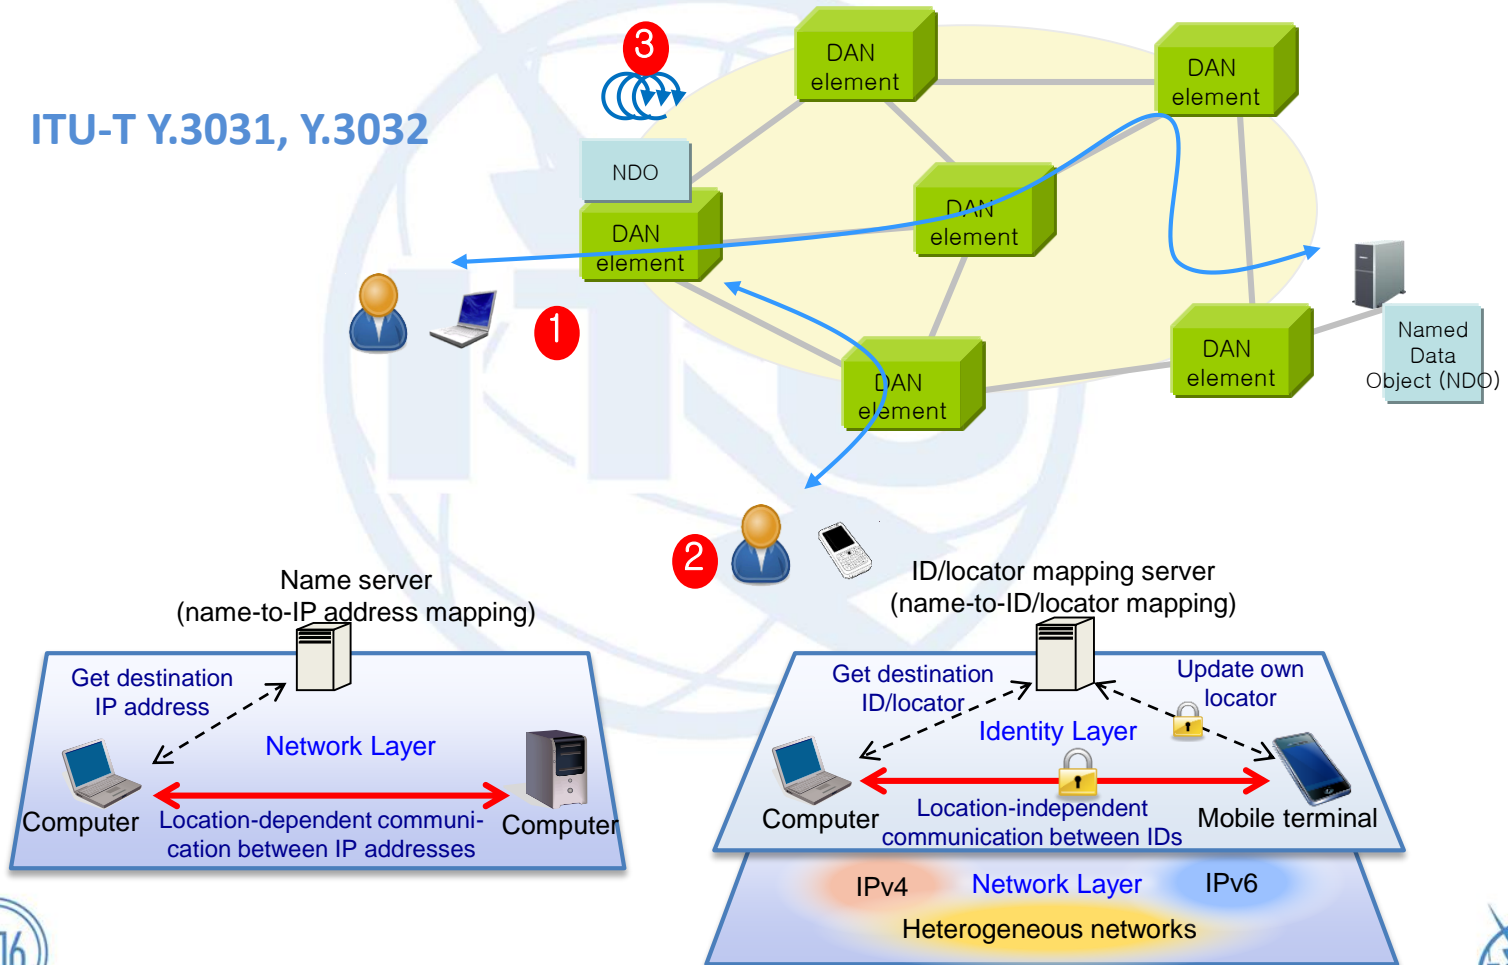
ITU-T Y.3031, Y.3032

3

DAN element

DAN element

NDO

DAN element

DAN element

DAN element

DAN element

Named Data Object (NDO)

1

2

Name server (name-to-IP address mapping)

Get destination IP address

Network Layer

Computer

Location-dependent communication between IP addresses

Computer

ID/locator mapping server (name-to-ID/locator mapping)

Get destination ID/locator

Update own locator

Identity Layer

Computer

Location-independent communication between IDs

Mobile terminal

IPv4

Network Layer

IPv6

Heterogeneous networks